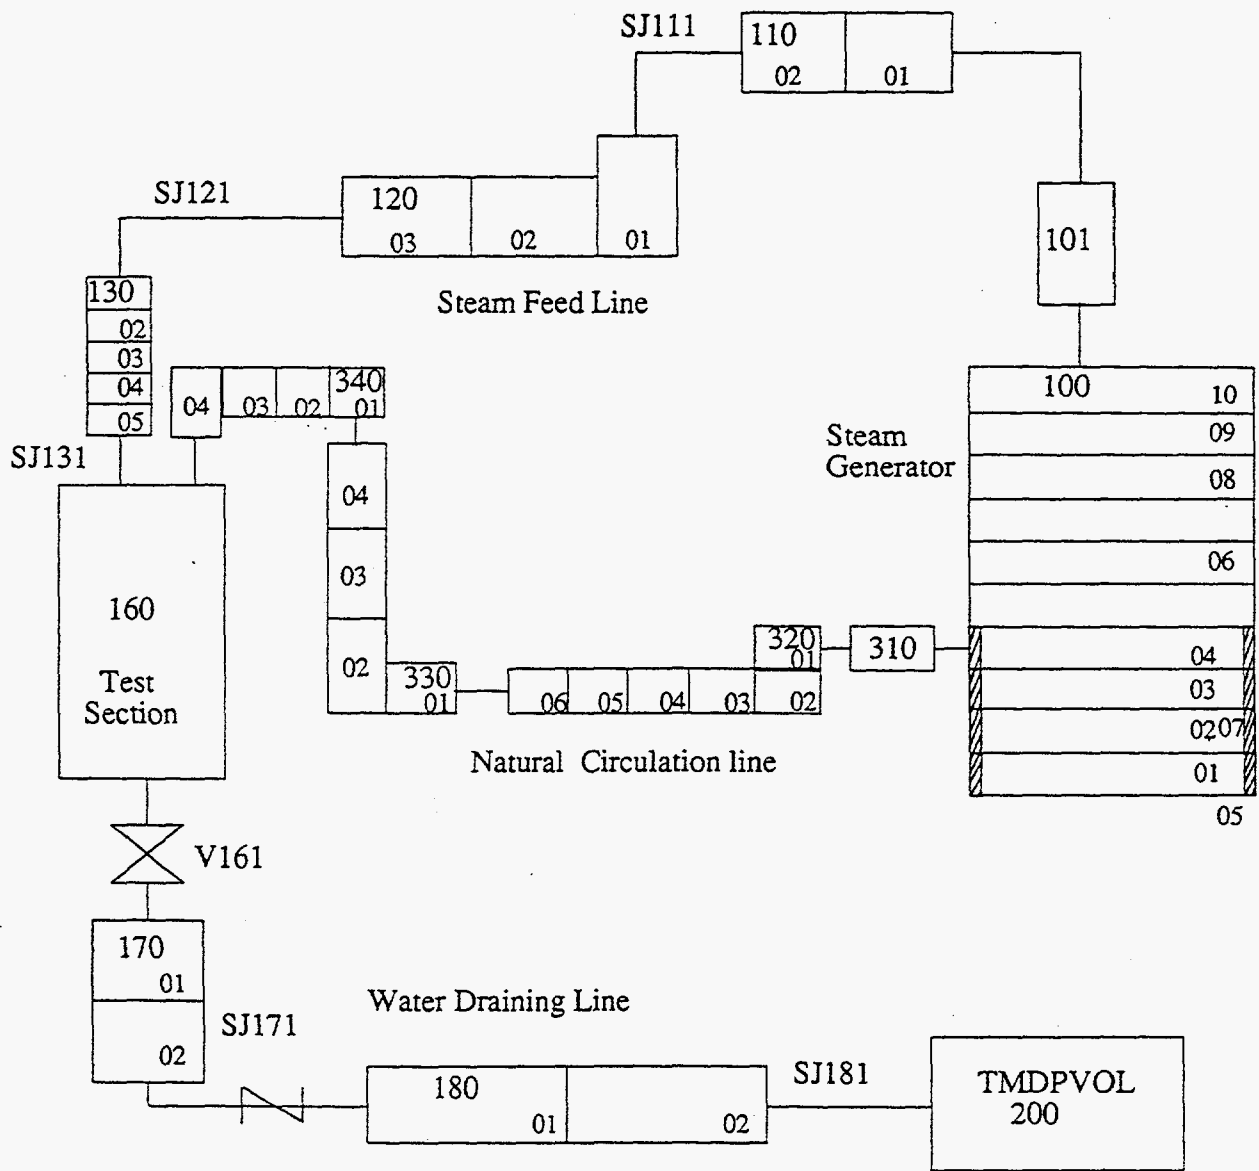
SJ111
110
02
01
SJ121
120
03
02
01
101
Steam Feed Line
130
02
03
04
05
04
03
02
340
01
100
10
09
08
06
Steam Generator
SJ131
04
03
02
160
Test Section
330
01
06
05
04
03
02
320
01
310
04
03
02
07
01
05
Natural Circulation line
V161
170
01
02
SJ171
Water Draining Line
180
01
02
SJ181
TMDPVOL 200